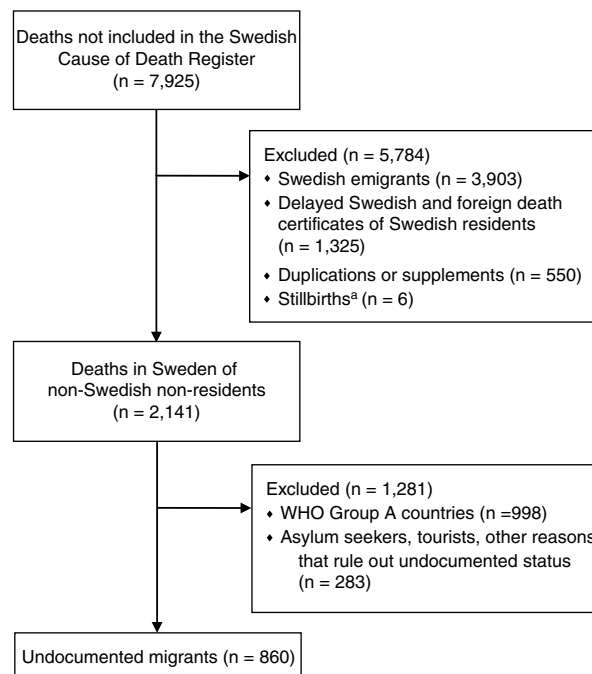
Deaths not included in the Swedish Cause of Death Register
(n = 7,925)

Excluded (n = 5,784)
• Swedish emigrants (n = 3,903)
• Delayed Swedish and foreign death certificates of Swedish residents (n = 1,325)
• Duplications or supplements (n = 550)
• Stillbirths$^{a}$ (n = 6)

Deaths in Sweden of non-Swedish non-residents
(n = 2,141)

Excluded (n = 1,281)
• WHO Group A countries (n =998)
• Asylum seekers, tourists, other reasons that rule out undocumented status (n = 283)

Undocumented migrants (n = 860)